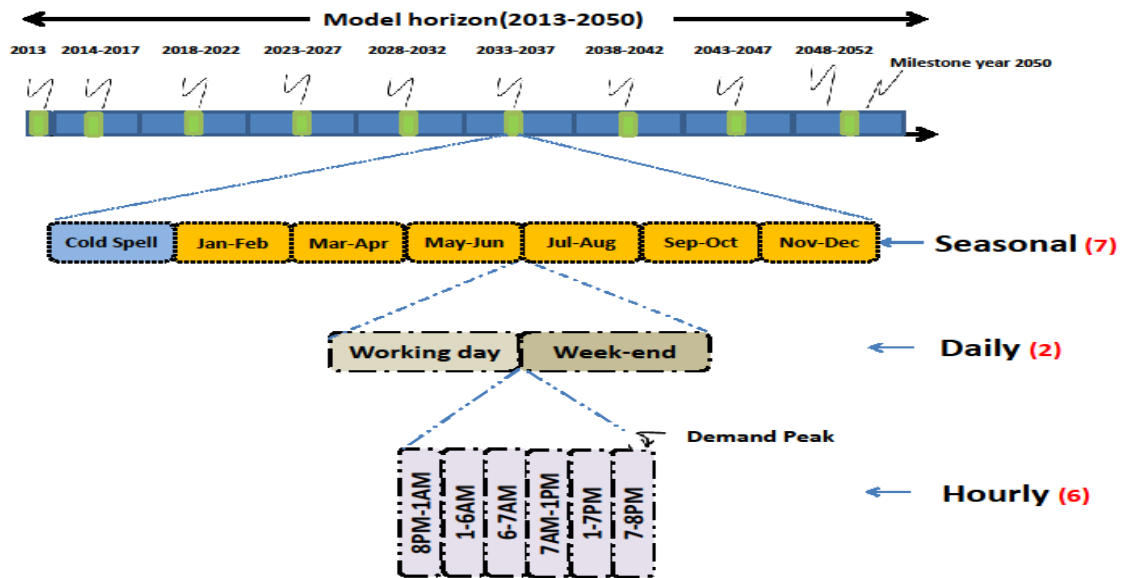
Model horizon(2013-2050)

2013
2014-2017
2018-2022
2023-2027
2028-2032
2033-2037
2038-2042
2043-2047
2048-2052
Milestone year 2050

Cold Spell
Jan-Feb
Mar-Apr
May-Jun
Jul-Aug
Sep-Oct
Nov-Dec

Seasonal (7)

Working day
Week-end

Daily (2)

Demand Peak

8PM-1AM
1-6AM
6-7AM
7AM-1PM
1-7PM
7-8PM

Hourly (6)